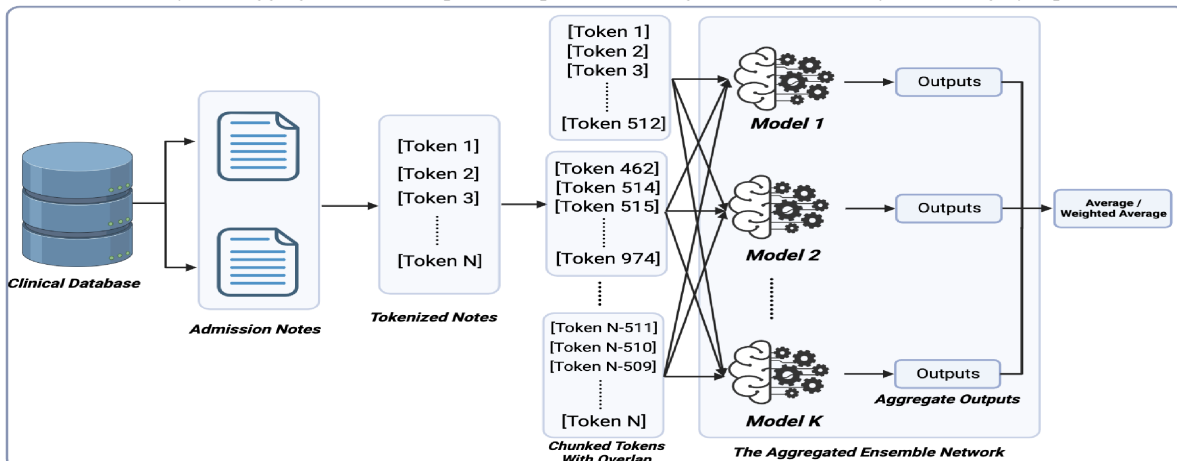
Clinical Database

Admission Notes

[Token 1]
[Token 2]
[Token 3]
[Token N]

Tokenized Notes

[Token 1]
[Token 2]
[Token 3]
[Token 512]

[Token 462]
[Token 514]
[Token 515]
[Token 974]

[Token N-511]
[Token N-510]
[Token N-509]
[Token N]

Chunked Tokens With Overlap

Model 1

Model 2

Model K

Outputs

Outputs

Outputs

Aggregate Outputs

The Aggregated Ensemble Network

Average / Weighted Average